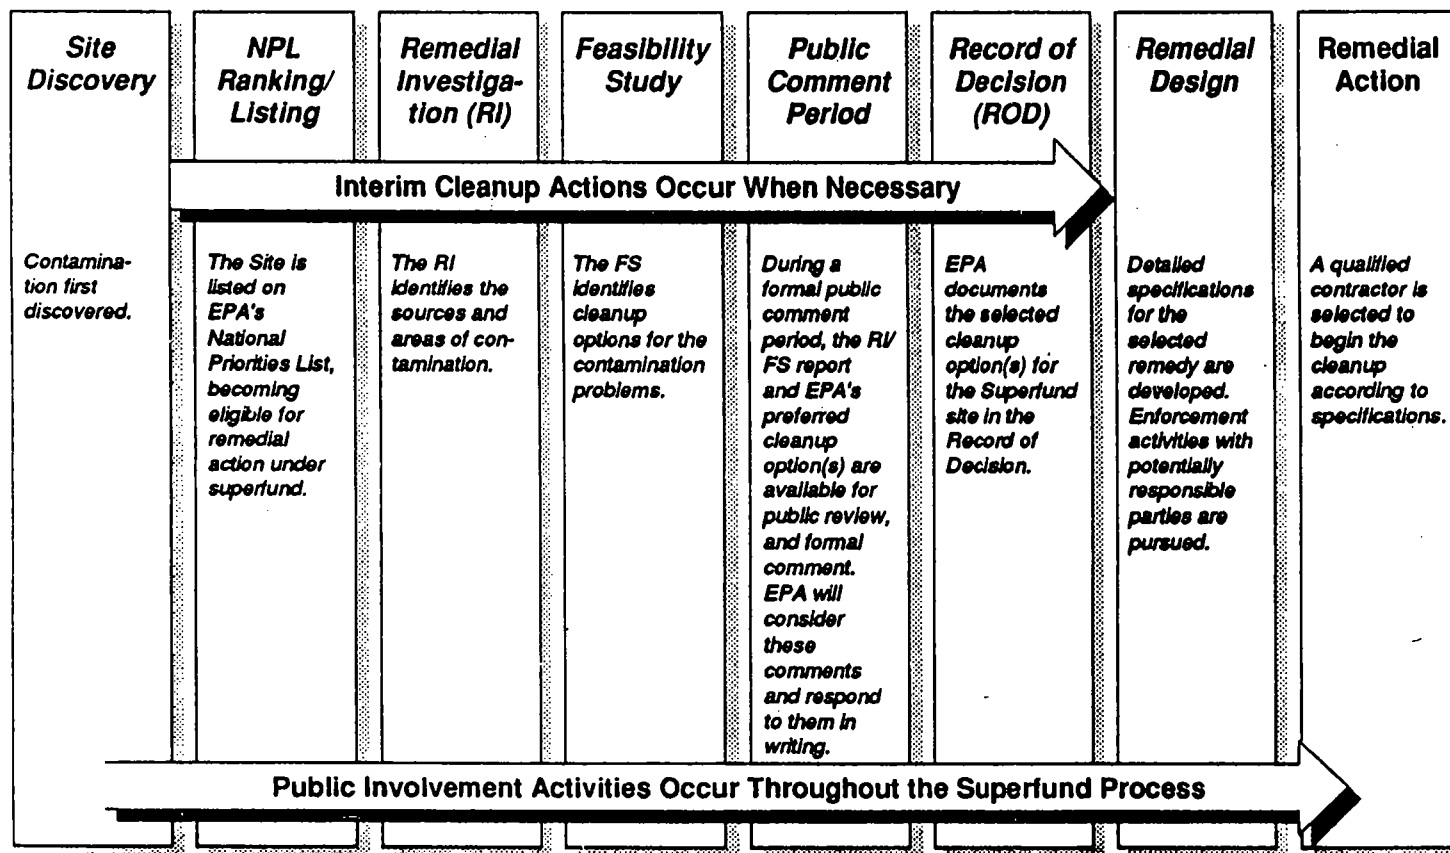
Site Discovery

NPL Ranking/ Listing

Remedial Investigation (RI)

Feasibility Study

Public Comment Period

Record of Decision (ROD)

Remedial Design

Remedial Action

Interim Cleanup Actions Occur When Necessary

Contamination first discovered.

The Site is listed on EPA's National Priorities List, becoming eligible for remedial action under superfund.

The RI identifies the sources and areas of contamination.

The FS identifies cleanup options for the contamination problems.

During a formal public comment period, the RI/FS report and EPA's preferred cleanup option(s) are available for public review, and formal comment. EPA will consider these comments and respond to them in writing.

EPA documents the selected cleanup option(s) for the Superfund site in the Record of Decision.

Detailed specifications for the selected remedy are developed. Enforcement activities with potentially responsible parties are pursued.

A qualified contractor is selected to begin the cleanup according to specifications.

Public Involvement Activities Occur Throughout the Superfund Process